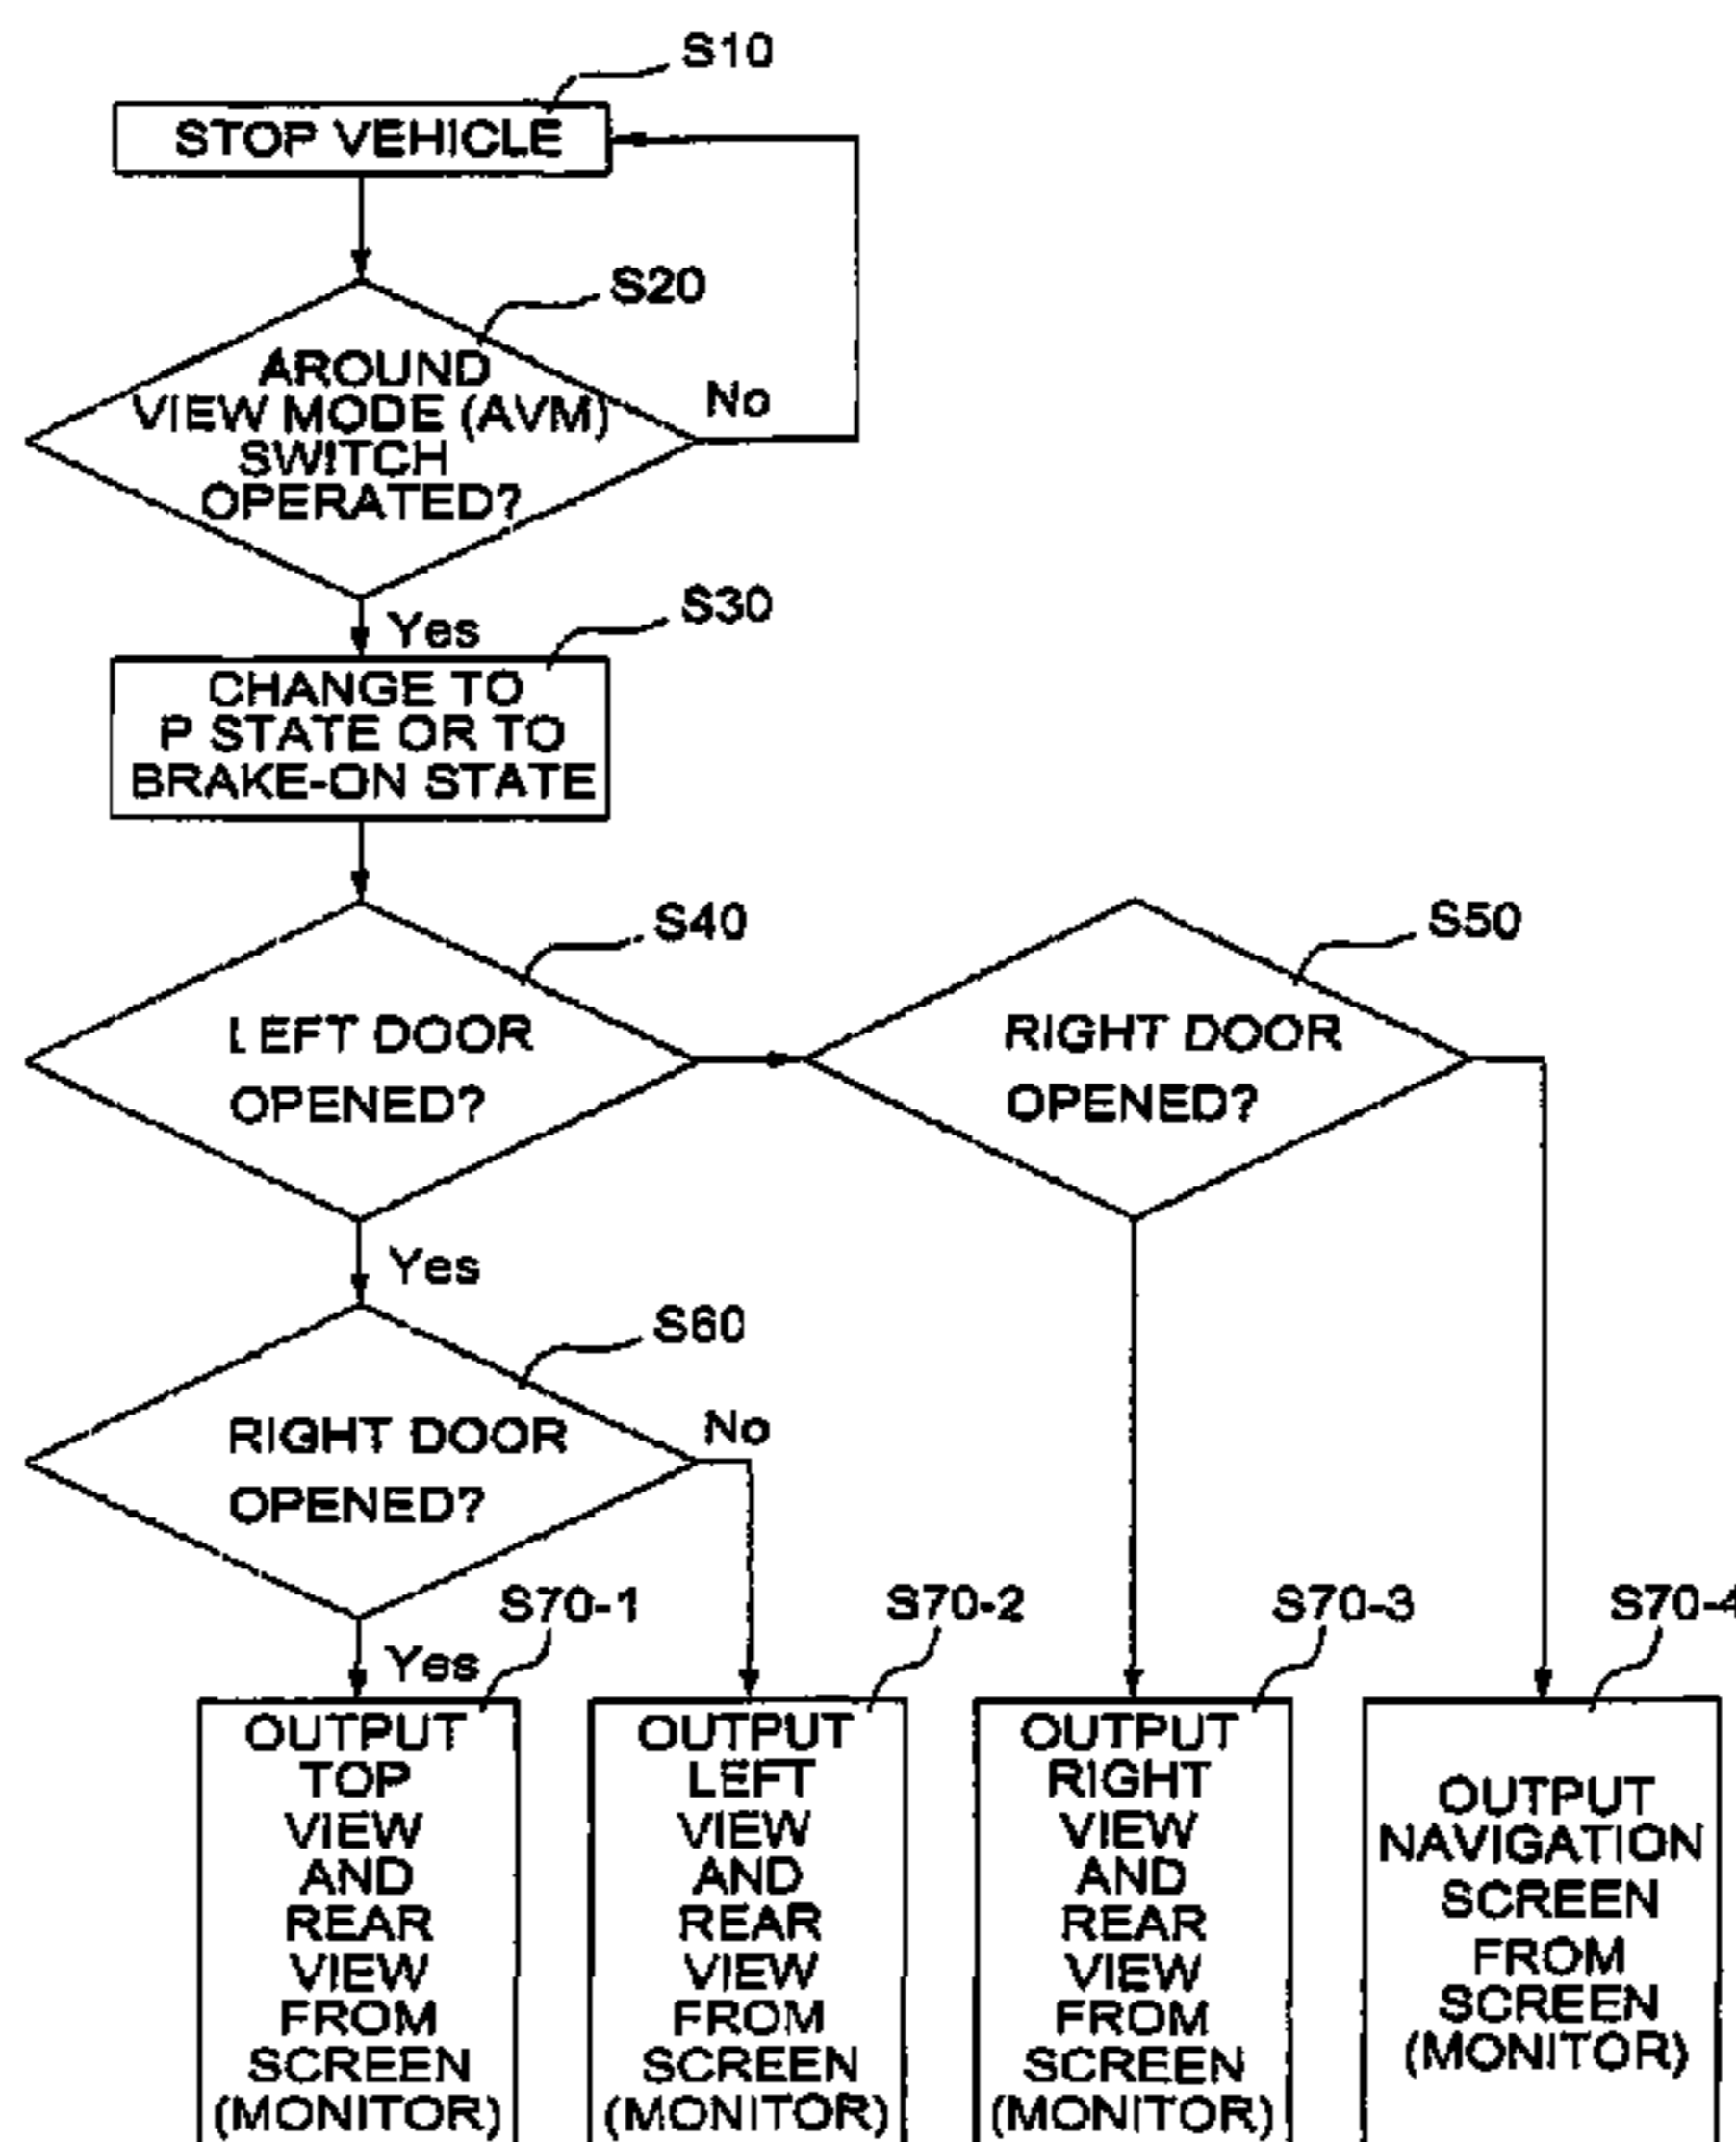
S10
STOP VEHICLE

S20
AROUND VIEW MODE (AVM) SWITCH OPERATED?
No
Yes

S30
CHANGE TO P STATE OR TO BRAKE-ON STATE

S40
LEFT DOOR OPENED?

S50
RIGHT DOOR OPENED?

Yes

S60
RIGHT DOOR OPENED?
No
Yes

S70-1
OUTPUT TOP VIEW AND REAR VIEW FROM SCREEN (MONITOR)

S70-2
OUTPUT LEFT VIEW AND REAR VIEW FROM SCREEN (MONITOR)

S70-3
OUTPUT RIGHT VIEW AND REAR VIEW FROM SCREEN (MONITOR)

S70-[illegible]
OUTPUT NAVIGATION SCREEN FROM SCREEN (MONITOR)